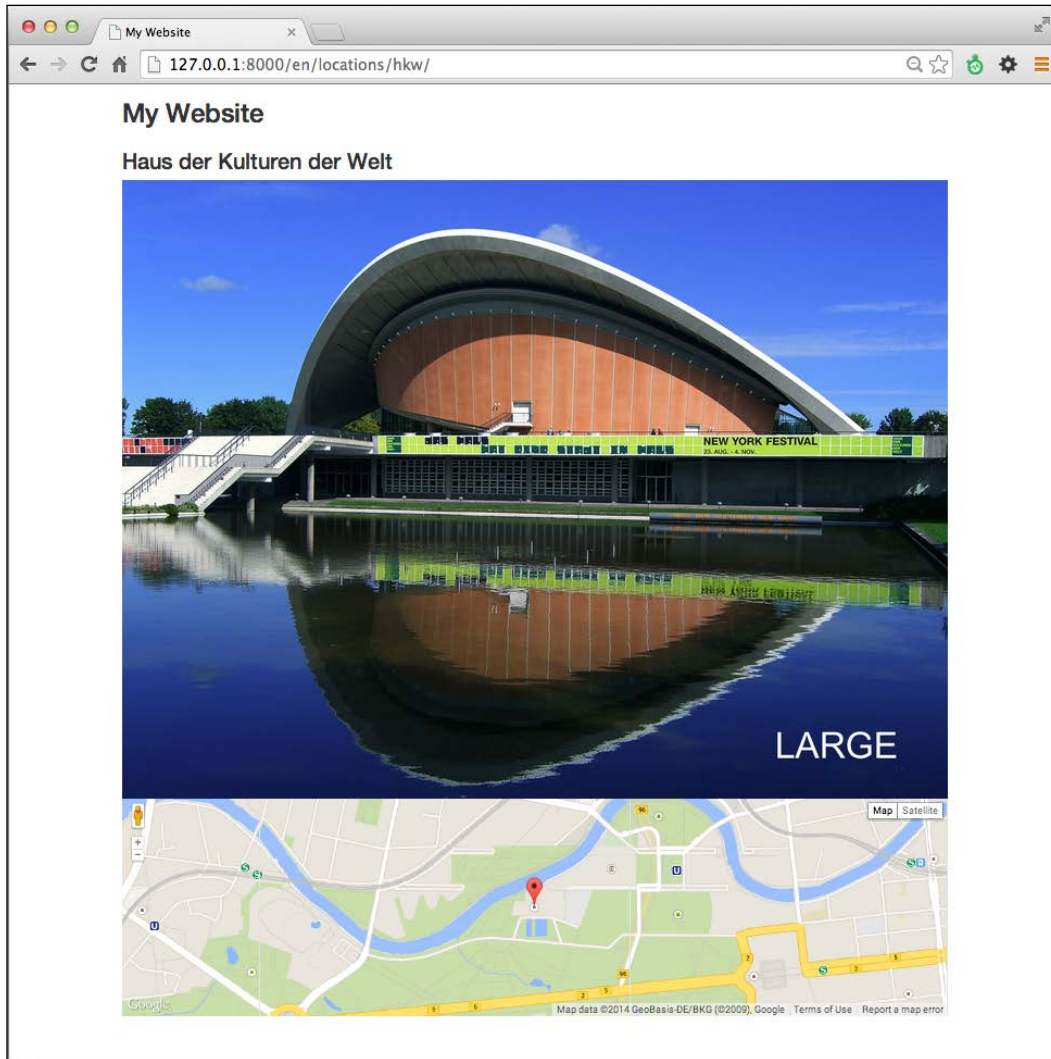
My Website ×

127.0.0.1:8000/en/locations/hkw/

My Website

Haus der Kulturen der Welt

NEW YORK FESTIVAL
23. AUG. - 4. NOV.

LARGE

Map Satellite

+
−

Google

Map data ©2014 GeoBasis-DE/BKG (©2009), Google Terms of Use Report a map error